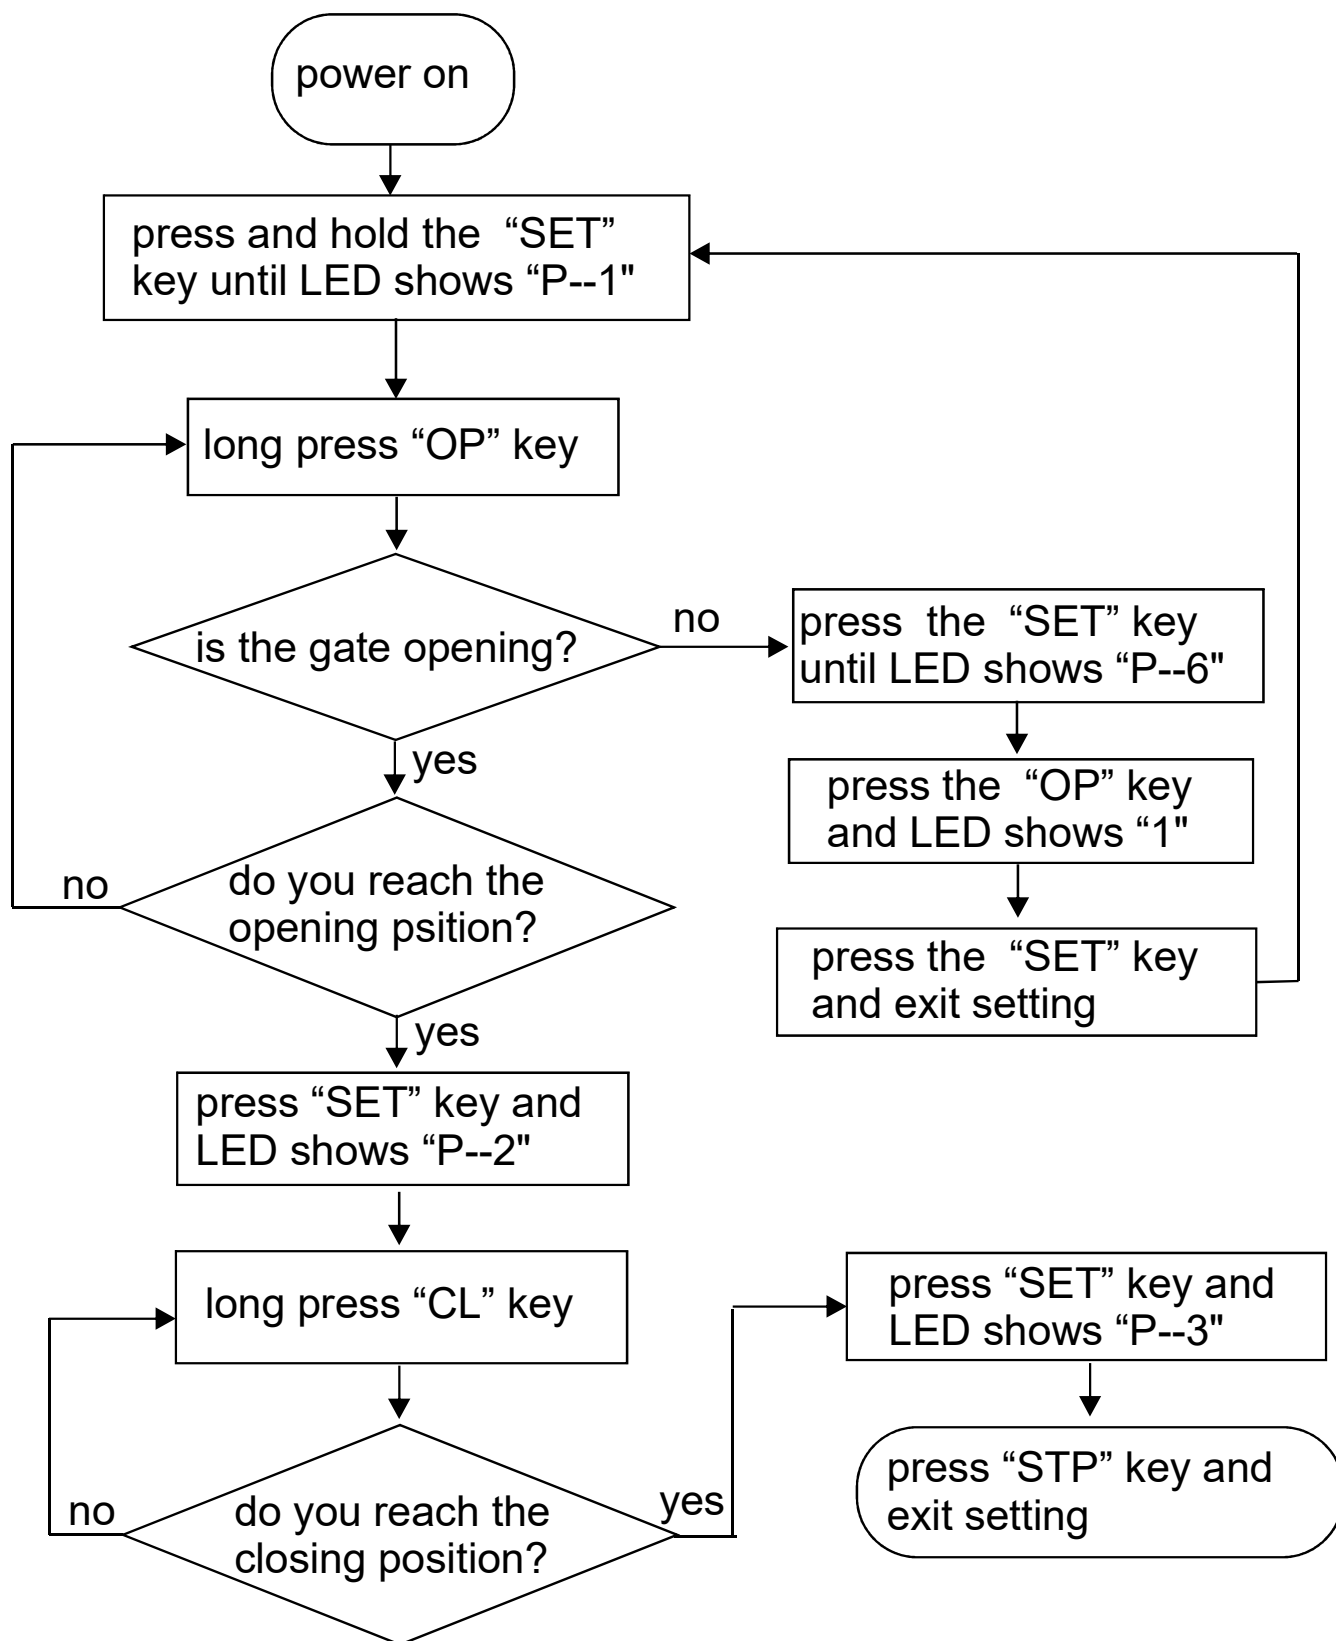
power on

press and hold the "SET" key until LED shows "P--1"

long press "OP" key

is the gate opening?

no

press the "SET" key until LED shows "P--6"

press the "OP" key and LED shows "1"

press the "SET" key and exit setting

yes

no

do you reach the opening psition?

yes

press "SET" key and LED shows "P--2"

long press "CL" key

no

do you reach the closing position?

yes

press "SET" key and LED shows "P--3"

press "STP" key and exit setting